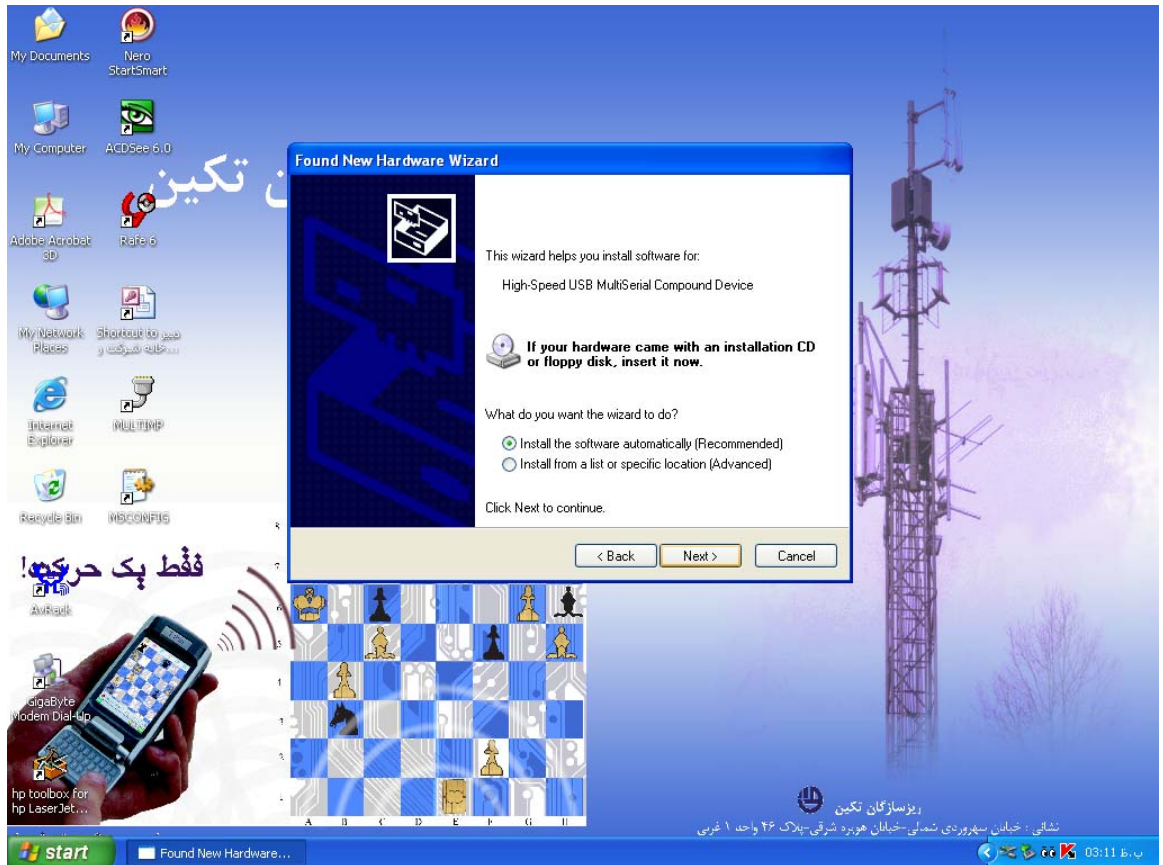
My Documents

Nero StartSmart

My Computer

ACDSee 6.0

Adobe Acrobat 8D

Rafe 6

My Network Places

Shortcut to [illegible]

Internet Explorer

MULTIMP

Recycle Bin

MSCONFIG

فقط یک حرکت!

AvRack

GigaByte Modem Dial-Up

hp toolbox for hp LaserJet...

ن تکین

Found New Hardware Wizard

This wizard helps you install software for:

High-Speed USB MultiSerial Compound Device

If your hardware came with an installation CD or floppy disk, insert it now.

What do you want the wizard to do?

Install the software automatically (Recommended)

Install from a list or specific location (Advanced)

Click Next to continue.

< Back

Next >

Cancel

A B C D E F G H

ریزسازگان تکین

نشانی : خیابان سهروردی شمالی-خیابان هویزه شرقی-پلاک ۴۶ واحد ۱ غربی

start

Found New Hardware...

03:11 ب.ظ